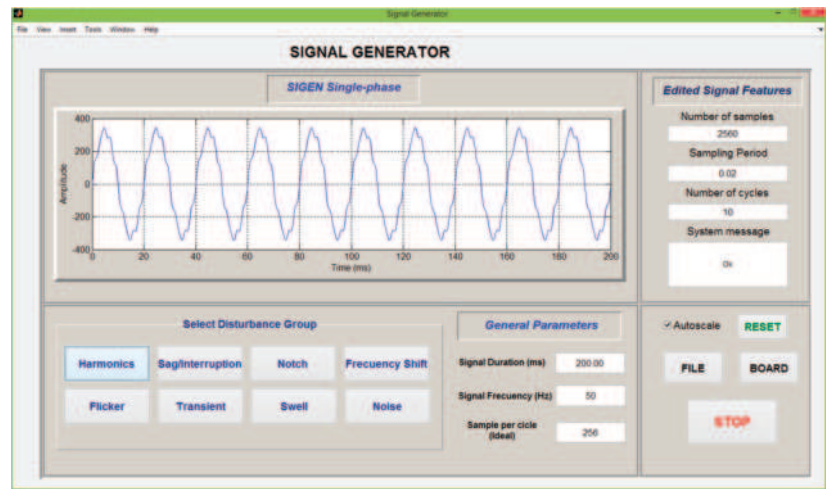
Signal Generator

File View Insert Tools Window Help

SIGNAL GENERATOR

SIGEN Single-phase

400
200
0
-200
-400
Amplitude
0 20 40 60 80 100 120 140 160 180 200
Time (ms)

Edited Signal Features

Number of samples
2560
Sampling Period
0.02
Number of cycles
10
System message
Ok

Select Disturbance Group

Harmonics
Sag/interruption
Notch
Frecuency Shift
Flicker
Transient
Swell
Noise

General Parameters

Signal Duration (ms) 200.00
Signal Frecuency (Hz) 50
Sample per cicle (Ideal) 256

Autoscale
RESET
FILE
BOARD
STOP